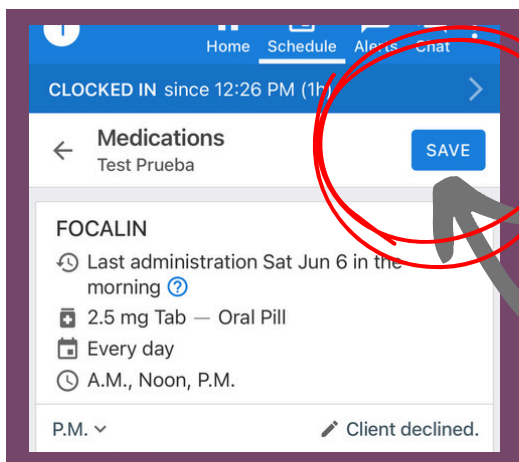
Home Schedule Alerts Chat

CLOCKED IN since 12:26 PM (1h)

Medications
Test Prueba

SAVE

FOCALIN

Last administration Sat Jun 6 in the morning ?

2.5 mg Tab — Oral Pill

Every day

A.M., Noon, P.M.

P.M.

Client declined.